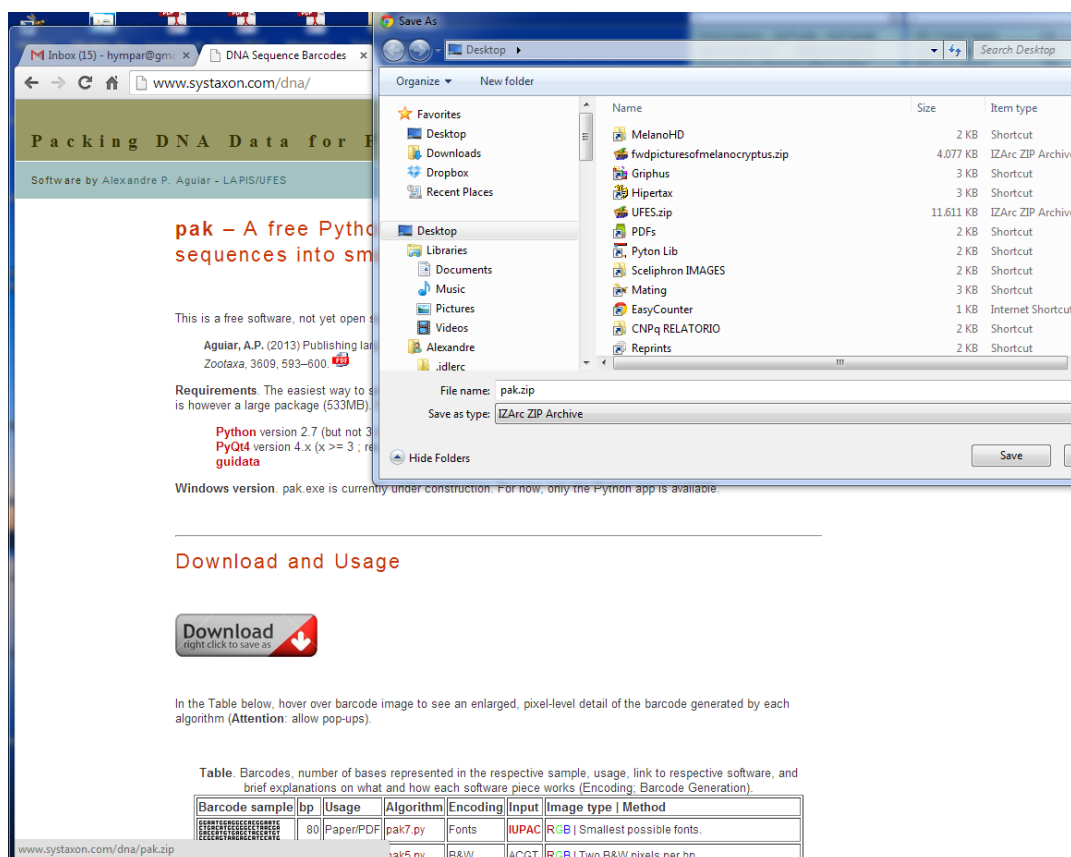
Inbox (15) - hympar@gm
DNA Sequence Barcodes ×
www.systaxon.com/dna/

Packing DNA Data for P

Software by Alexandre P. Aguiar - LAPIS/UFES

pak – A free Pytho sequences into sm

This is a free software, not yet open s

Aguiar, A.P. (2013) Publishing lar
Zootaxa, 3609, 593–600.

Requirements. The easiest way to s is however a large package (533MB).

Python version 2.7 (but not 3
PyQt4 version 4.x (x >= 3 ; re
guidata

Windows version. pak.exe is currently under construction. For now, only the Python app is available.

Download and Usage

Download
right click to save as

In the Table below, hover over barcode image to see an enlarged, pixel-level detail of the barcode generated by each algorithm (Attention: allow pop-ups).

Table. Barcodes, number of bases represented in the respective sample, usage, link to respective software, and brief explanations on what and how each software piece works (Encoding; Barcode Generation).

| Barcode sample | bp | Usage | Algorithm | Encoding | Input | Image type \| Method |
|---|---|---|---|---|---|---|
| | 80 | Paper/PDF | pak7.py | Fonts | IUPAC | RGB \| Smallest possible fonts. |
| | | | pak5.py | B&W | ACGT | RGB \| Two B&W pixels per bp |

www.systaxon.com/dna/pak.zip

Save As
Desktop ▸
Search Desktop
Organize ▾ New folder

Favorites
Desktop
Downloads
Dropbox
Recent Places
Desktop
Libraries
Documents
Music
Pictures
Videos
Alexandre
.idlerc

| Name | Size | Item type |
|---|---|---|
| MelanoHD | 2 KB | Shortcut |
| fwdpicturesofmelanocryptus.zip | 4.077 KB | IZArc ZIP Archive |
| Griphus | 3 KB | Shortcut |
| Hipertax | 3 KB | Shortcut |
| UFES.zip | 11.611 KB | IZArc ZIP Archive |
| PDFs | 2 KB | Shortcut |
| Pyton Lib | 2 KB | Shortcut |
| Sceliphron IMAGES | 2 KB | Shortcut |
| Mating | 3 KB | Shortcut |
| EasyCounter | 1 KB | Internet Shortcut |
| CNPq RELATORIO | 2 KB | Shortcut |
| Reprints | 2 KB | Shortcut |

File name: pak.zip
Save as type: IZArc ZIP Archive

Hide Folders
Save